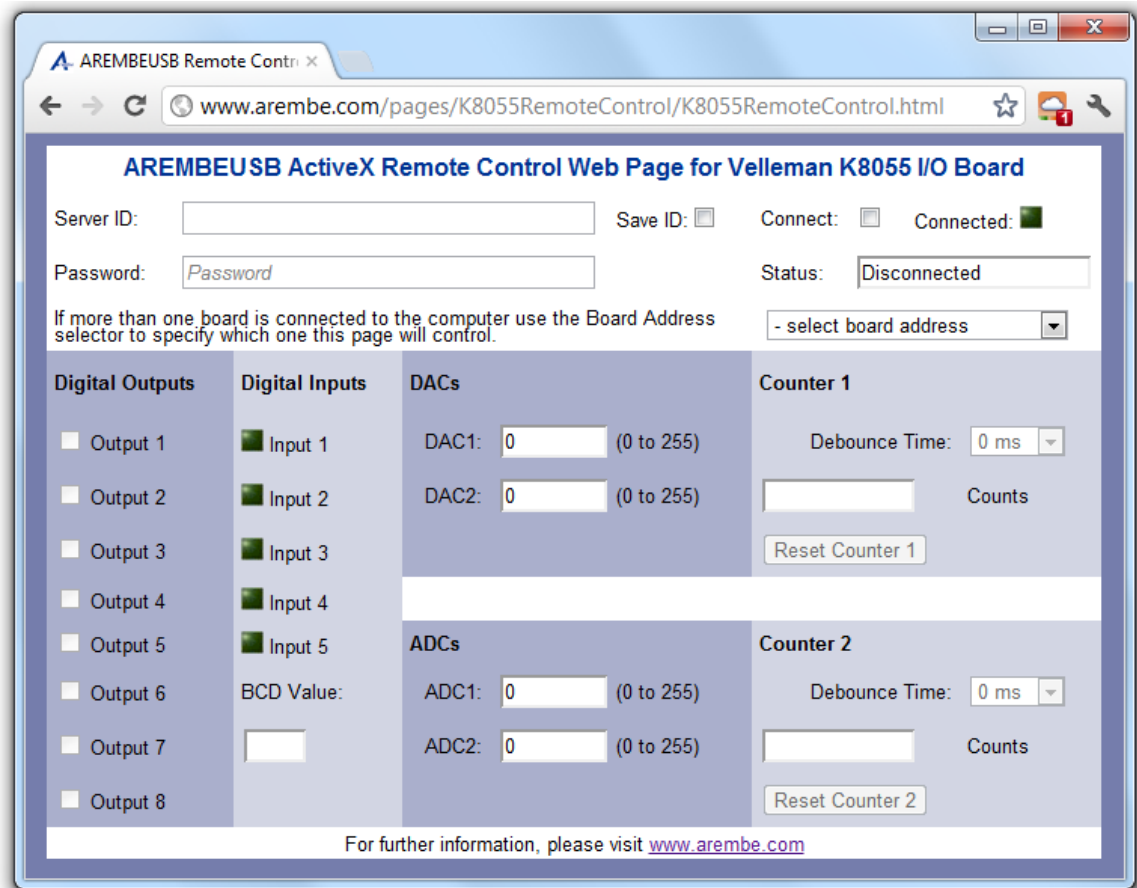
AREMBEUSB Remote Contr ×

www.arembe.com/pages/K8055RemoteControl/K8055RemoteControl.html

1

AREMBEUSB ActiveX Remote Control Web Page for Velleman K8055 I/O Board

Server ID:
Save ID:
Connect:
Connected:

Password: Password
Status: Disconnected

If more than one board is connected to the computer use the Board Address selector to specify which one this page will control.

- select board address

| Digital Outputs | Digital Inputs | DACs | Counter 1 |
|---|---|---|---|
| Output 1 | Input 1 | DAC1: 0 (0 to 255) | Debounce Time: 0 ms |
| Output 2 | Input 2 | DAC2: 0 (0 to 255) | Counts |
| Output 3 | Input 3 | | Reset Counter 1 |
| Output 4 | Input 4 | | |
| Output 5 | Input 5 | ADCs | Counter 2 |
| Output 6 | BCD Value: | ADC1: 0 (0 to 255) | Debounce Time: 0 ms |
| Output 7 | | ADC2: 0 (0 to 255) | Counts |
| Output 8 | | | Reset Counter 2 |

For further information, please visit www.arembe.com